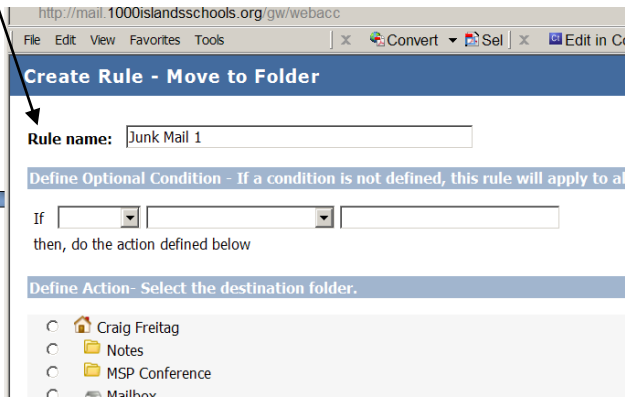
http://mail.1000islandsschools.org/gw/webacc

File Edit View Favorites Tools Convert Sel Edit in C

Create Rule - Move to Folder

Rule name: Junk Mail 1

Define Optional Condition - If a condition is not defined, this rule will apply to al

If

then, do the action defined below

Define Action- Select the destination folder.

Craig Freitag
Notes
MSP Conference
Mailbox